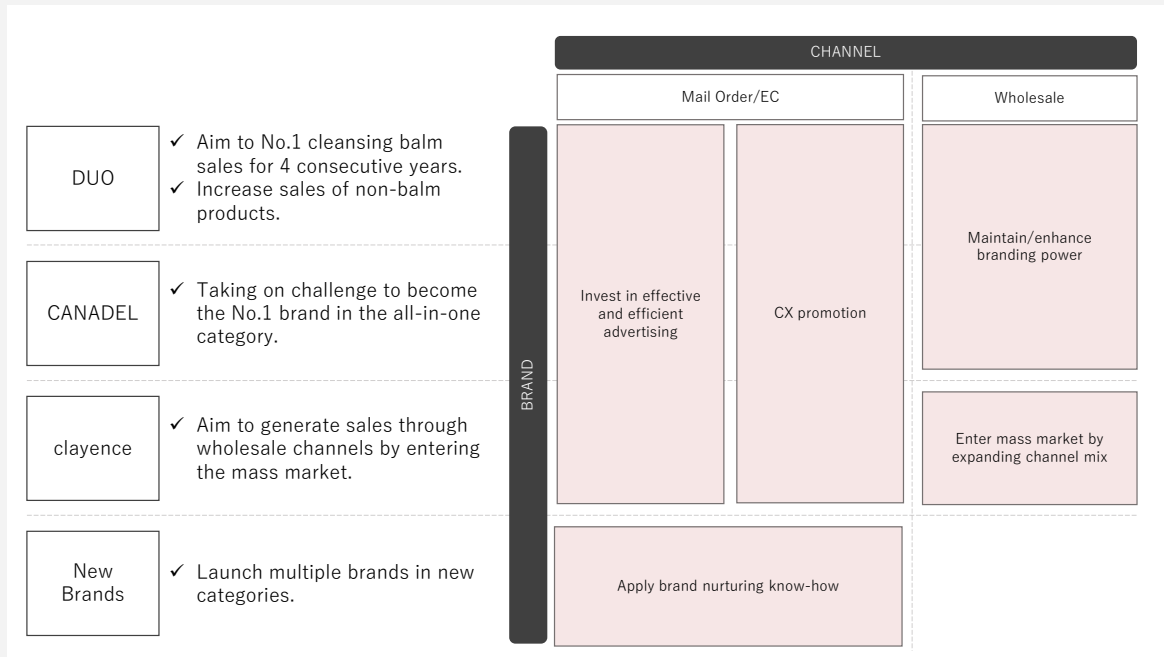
CHANNEL

Mail Order/EC

Wholesale

DUO

✓ Aim to No.1 cleansing balm sales for 4 consecutive years.
✓ Increase sales of non-balm products.

CANADEL

✓ Taking on challenge to become the No.1 brand in the all-in-one category.

clayence

✓ Aim to generate sales through wholesale channels by entering the mass market.

New Brands

✓ Launch multiple brands in new categories.

BRAND

Invest in effective and efficient advertising

CX promotion

Maintain/enhance branding power

Enter mass market by expanding channel mix

Apply brand nurturing know-how